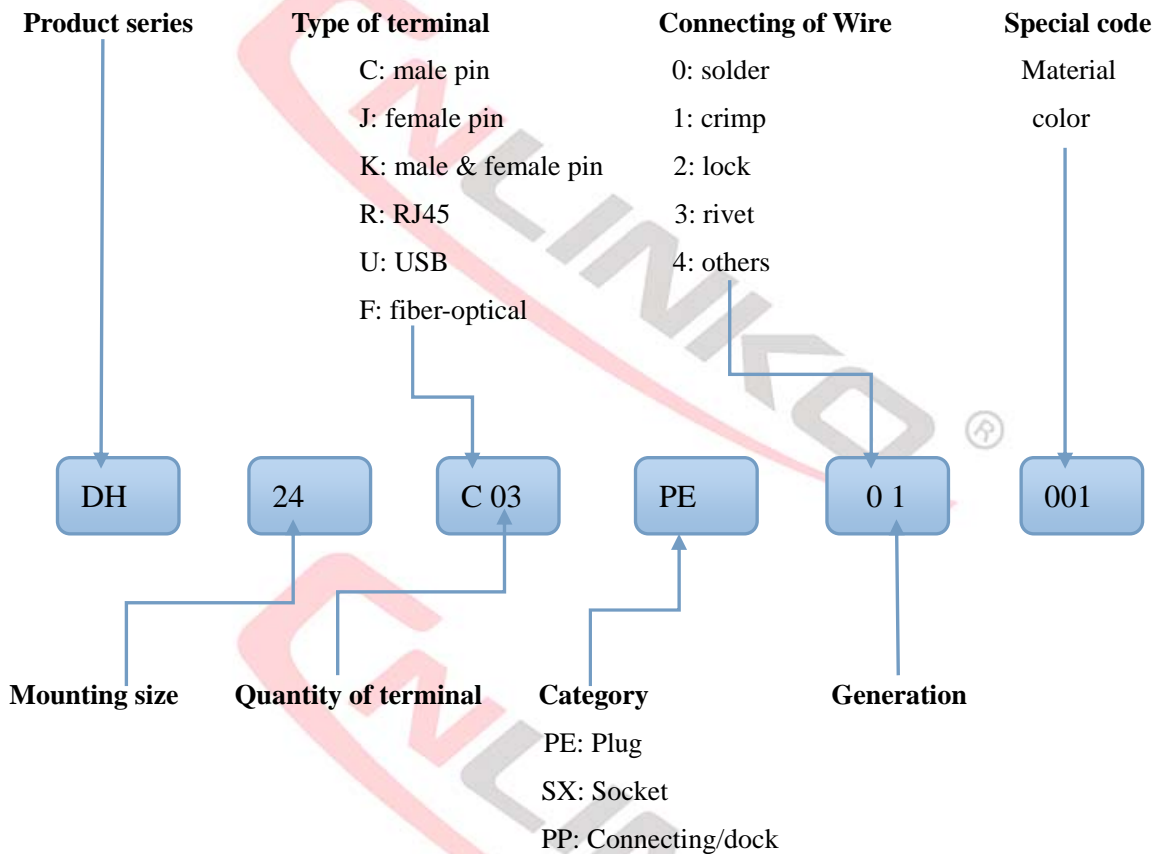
Product series

Type of terminal
C: male pin
J: female pin
K: male & female pin
R: RJ45
U: USB
F: fiber-optical

Connecting of Wire
0: solder
1: crimp
2: lock
3: rivet
4: others

Special code
Material
color

DH

24

C 03

PE

0 1

001

Mounting size

Quantity of terminal

Category
PE: Plug
SX: Socket
PP: Connecting/dock

Generation